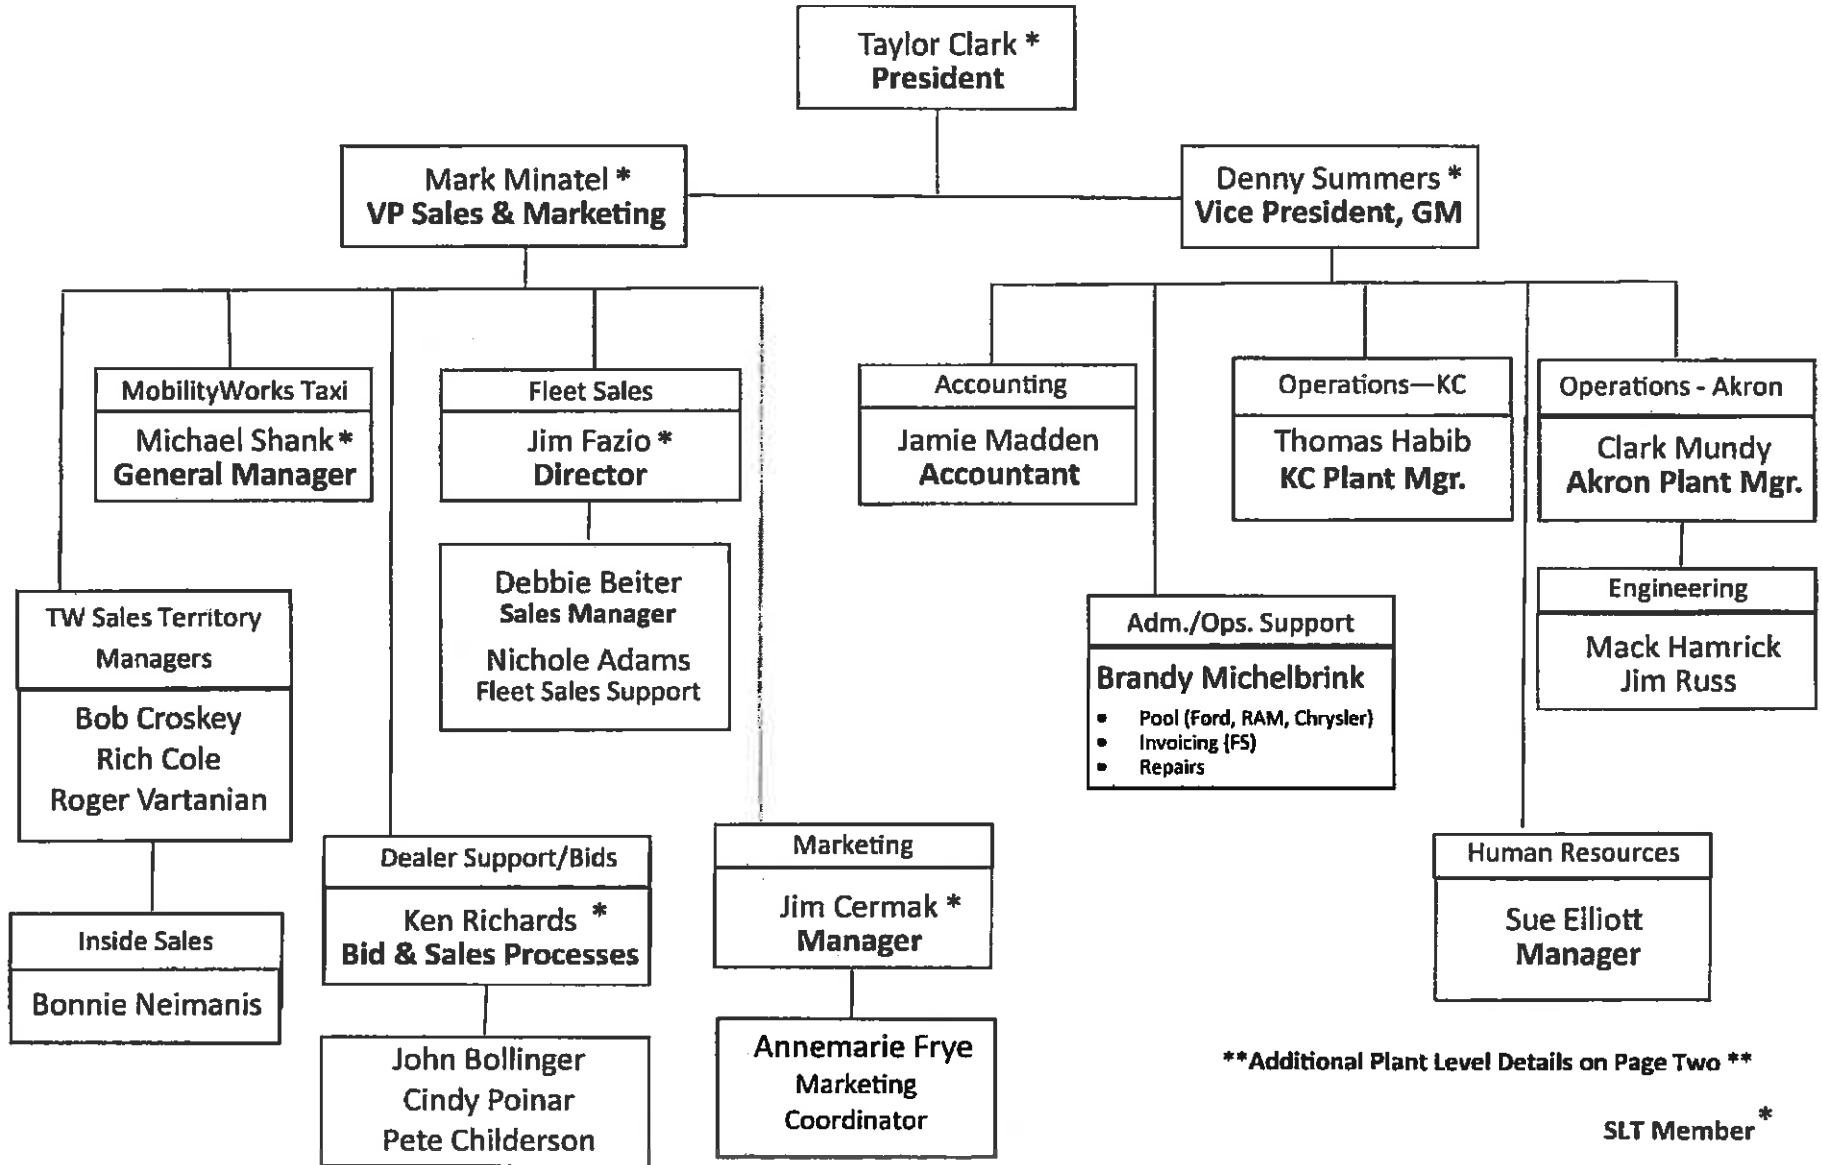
Taylor Clark *
President

Mark Minatel *
VP Sales & Marketing

Denny Summers *
Vice President, GM

MobilityWorks Taxi
Michael Shank *
General Manager

Fleet Sales
Jim Fazio *
Director

Debbie Beiter
Sales Manager
Nichole Adams
Fleet Sales Support

TW Sales Territory Managers
Bob Croskey
Rich Cole
Roger Vartanian

Inside Sales
Bonnie Neimanis

Dealer Support/Bids
Ken Richards *
Bid & Sales Processes

John Bollinger
Cindy Poinar
Pete Childerson

Marketing
Jim Cermak *
Manager

Annemarie Frye
Marketing
Coordinator

Accounting
Jamie Madden
Accountant

Operations—KC
Thomas Habib
KC Plant Mgr.

Operations - Akron
Clark Mundy
Akron Plant Mgr.

Engineering
Mack Hamrick
Jim Russ

Adm./Ops. Support
Brandy Michelbrink
• Pool (Ford, RAM, Chrysler)
• Invoicing (FS)
• Repairs

Human Resources
Sue Elliott
Manager

**Additional Plant Level Details on Page Two **

SLT Member *